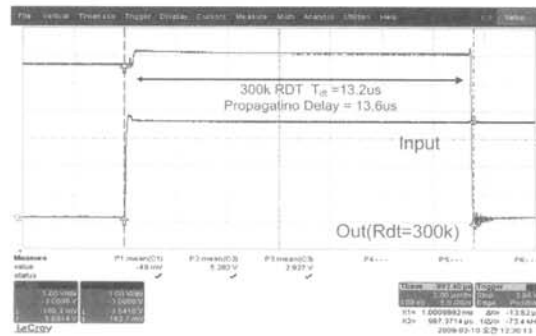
File Vertical Timebase Trigger Display Cursors Measure Math Analysis Utilities Help

300k RDT $T_{dt}$ =13.2us
Propagatino Delay = 13.6us

Input

Out(Rdt=300k)

Measure
value
status

P1:mean(C1)
-49 mV

P2:mean(C3)
5.280 V

P3:mean(C3)
2.937 V

P4:---

P5:---

P6:---

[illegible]

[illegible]

Tbase
Trigger

X1= 1.0009992 ms
X2= 987.3714 μs
ΔX= -13.62 μs
1/ΔX= -73.4 kHz

2009-03-10 오전 12:30:13

LeCroy